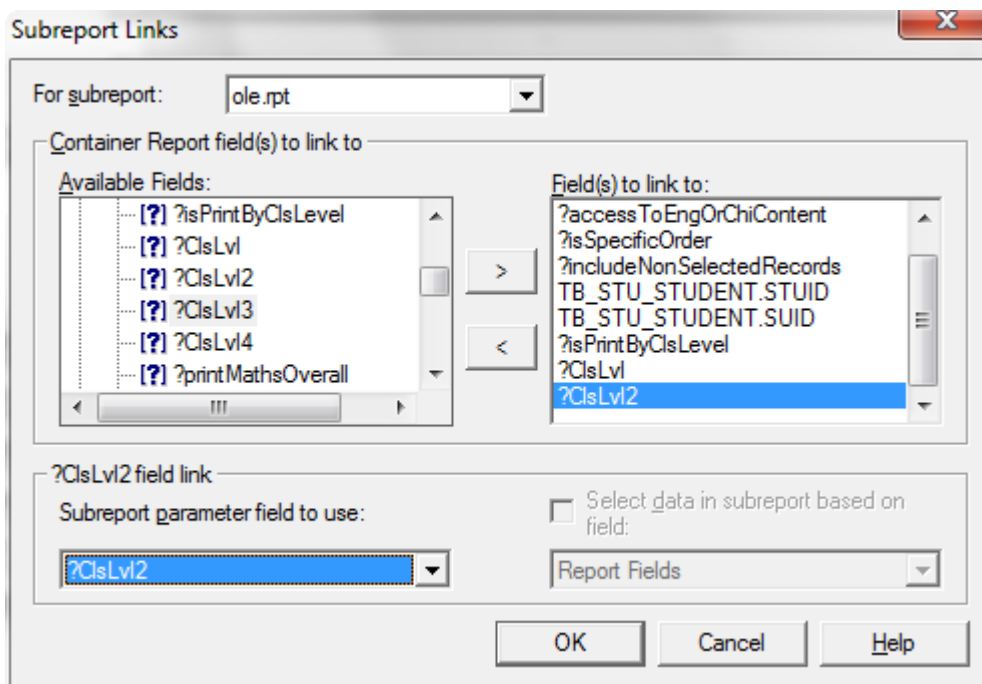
Subreport Links

For subreport: ole.rpt

Container Report field(s) to link to

Available Fields:

[?] ?isPrintByClsLevel
[?] ?ClsLvl
[?] ?ClsLvl2
[?] ?ClsLvl3
[?] ?ClsLvl4
[?] ?printMathsOverall

>

<

Field(s) to link to:

?accessToEngOrChiContent
?isSpecificOrder
?includeNonSelectedRecords
TB_STU_STUDENT.STUID
TB_STU_STUDENT.SUID
?isPrintByClsLevel
?ClsLvl
?ClsLvl2

?ClsLvl2 field link

Subreport parameter field to use:

?ClsLvl2

Select data in subreport based on field:

Report Fields

OK Cancel Help